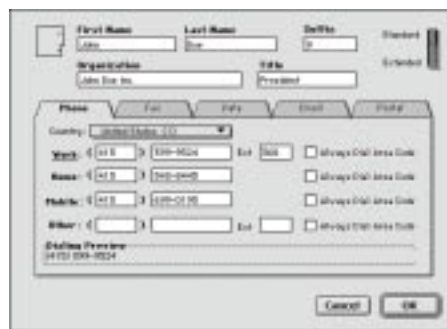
First Name
John
Last Name
Doe
Suffix
Organization
John Doe Inc.
Title
President
Standard
Extended

Phone
Fax
Info
Email
Postal

Country: United States (1)
Work: ( 415 ) 555-0524 Ext 300
Always Dial Area Code
Home: ( 415 ) 555-0445
Always Dial Area Code
Mobile: ( 415 ) 555-0135
Always Dial Area Code
Other: ( ) Ext
Always Dial Area Code
Dialing Preview
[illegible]

Cancel
OK